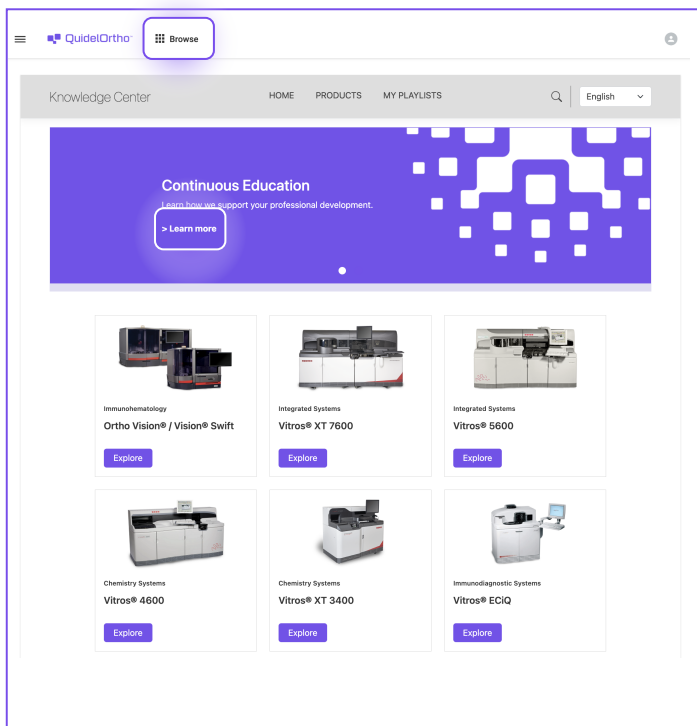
QuidelOrtho

Browse

Knowledge Center

HOME PRODUCTS MY PLAYLISTS

English

Continuous Education

Learn how we support your professional development.

> Learn more

Immunohematology
Ortho Vision® / Vision® Swift
Explore

Integrated Systems
Vitros® XT 7600
Explore

Integrated Systems
Vitros® 5600
Explore

Chemistry Systems
Vitros® 4600
Explore

Chemistry Systems
Vitros® XT 3400
Explore

Immunodiagnostic Systems
Vitros® ECiQ
Explore